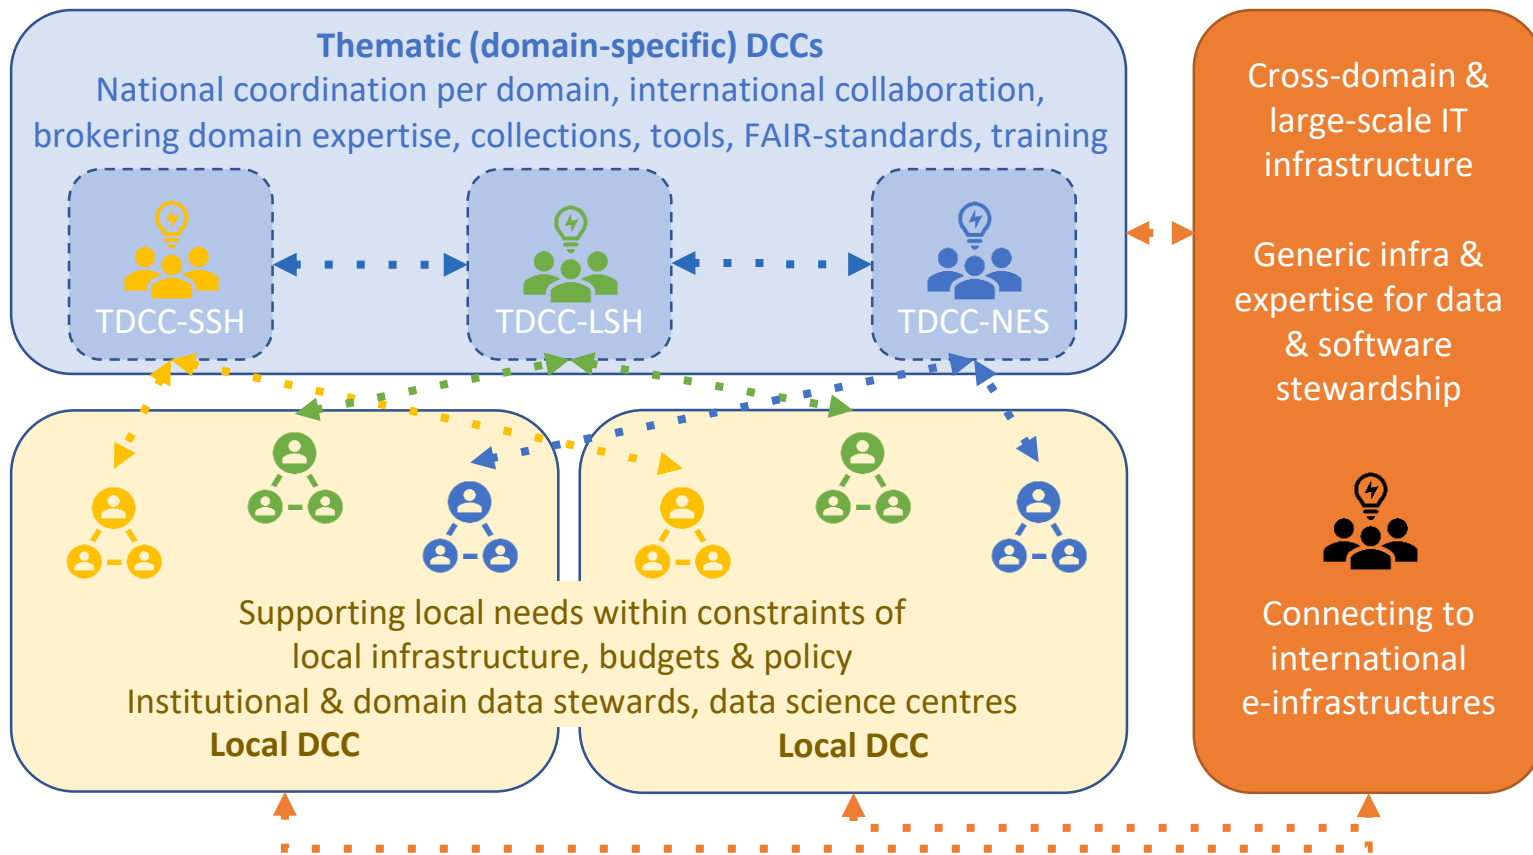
Thematic (domain-specific) DCCs
National coordination per domain, international collaboration, brokering domain expertise, collections, tools, FAIR-standards, training

TDCC-SSH

TDCC-LSH

TDCC-NES

Cross-domain & large-scale IT infrastructure

Generic infra & expertise for data & software stewardship

Connecting to international e-infrastructures

Supporting local needs within constraints of local infrastructure, budgets & policy
Institutional & domain data stewards, data science centres

Local DCC

Local DCC